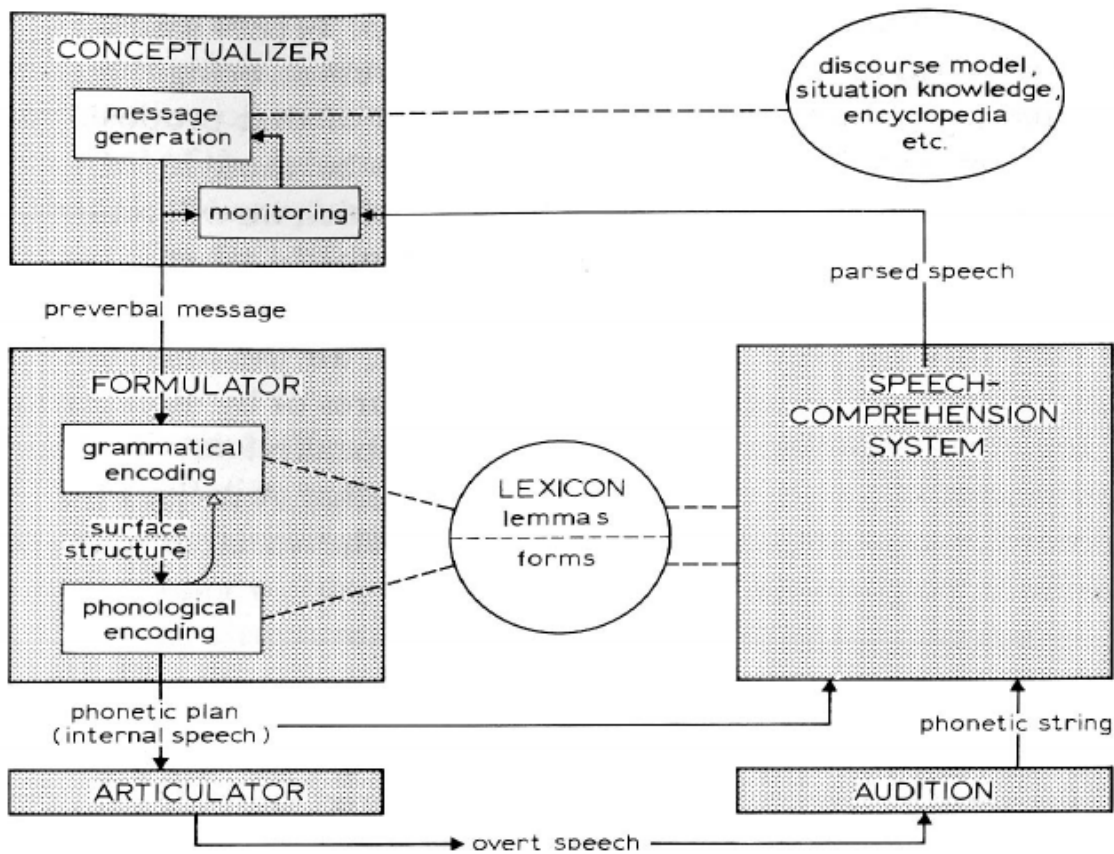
CONCEPTUALIZER

message generation

monitoring

discourse model, situation knowledge, encyclopedia etc.

parsed speech

preverbal message

FORMULATOR

grammatical encoding

surface structure

phonological encoding

LEXICON
lemmas
forms

SPEECH-COMPREHENSION SYSTEM

phonetic plan (internal speech)

phonetic string

ARTICULATOR

AUDITION

overt speech